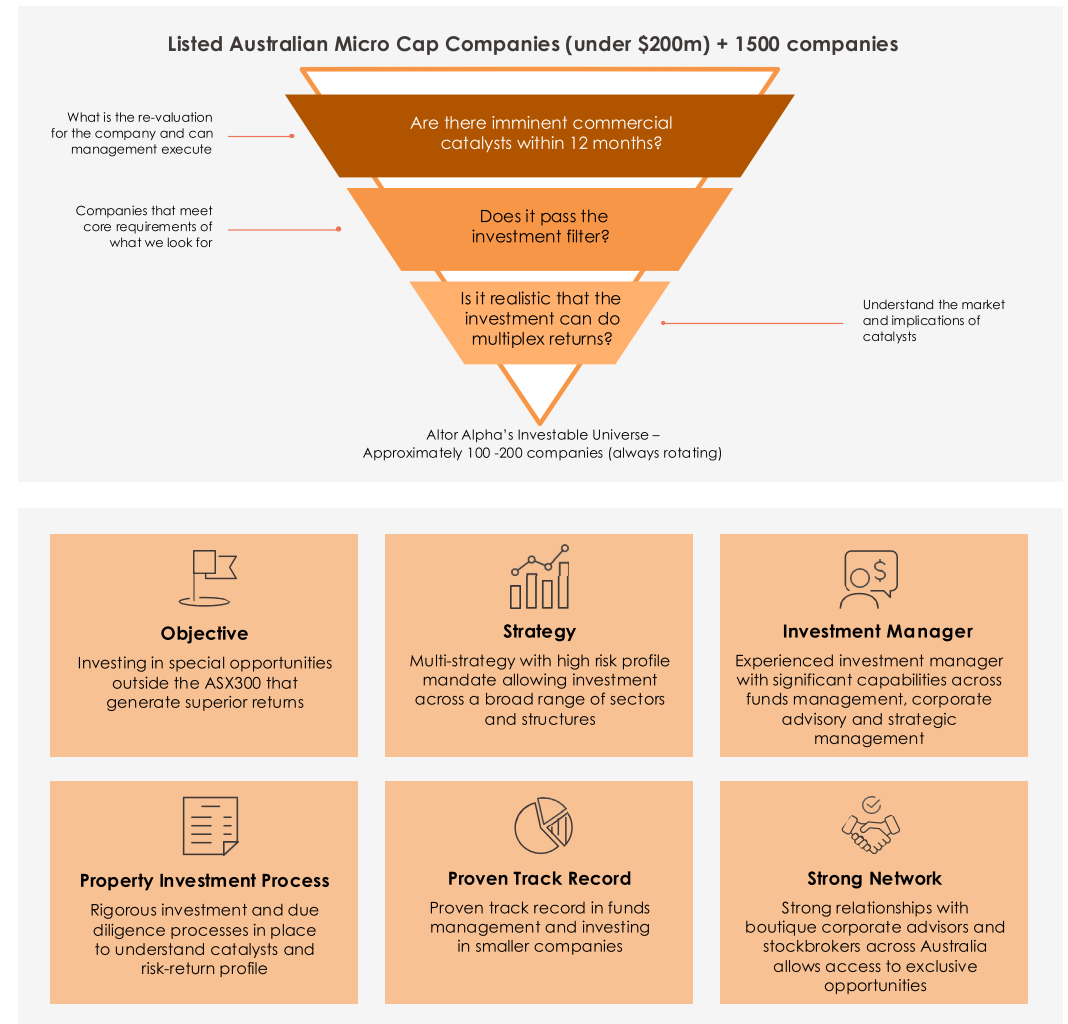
Listed Australian Micro Cap Companies (under $200m) + 1500 companies

What is the re-valuation for the company and can management execute

Are there imminent commercial catalysts within 12 months?

Companies that meet core requirements of what we look for

Does it pass the investment filter?

Is it realistic that the investment can do multiplex returns?

Understand the market and implications of catalysts

Altor Alpha's Investable Universe – Approximately 100 -200 companies (always rotating)

Objective

Investing in special opportunities outside the ASX300 that generate superior returns

Strategy

Multi-strategy with high risk profile mandate allowing investment across a broad range of sectors and structures

Investment Manager

Experienced investment manager with significant capabilities across funds management, corporate advisory and strategic management

Property Investment Process

Rigorous investment and due diligence processes in place to understand catalysts and risk-return profile

Proven Track Record

Proven track record in funds management and investing in smaller companies

Strong Network

Strong relationships with boutique corporate advisors and stockbrokers across Australia allows access to exclusive opportunities